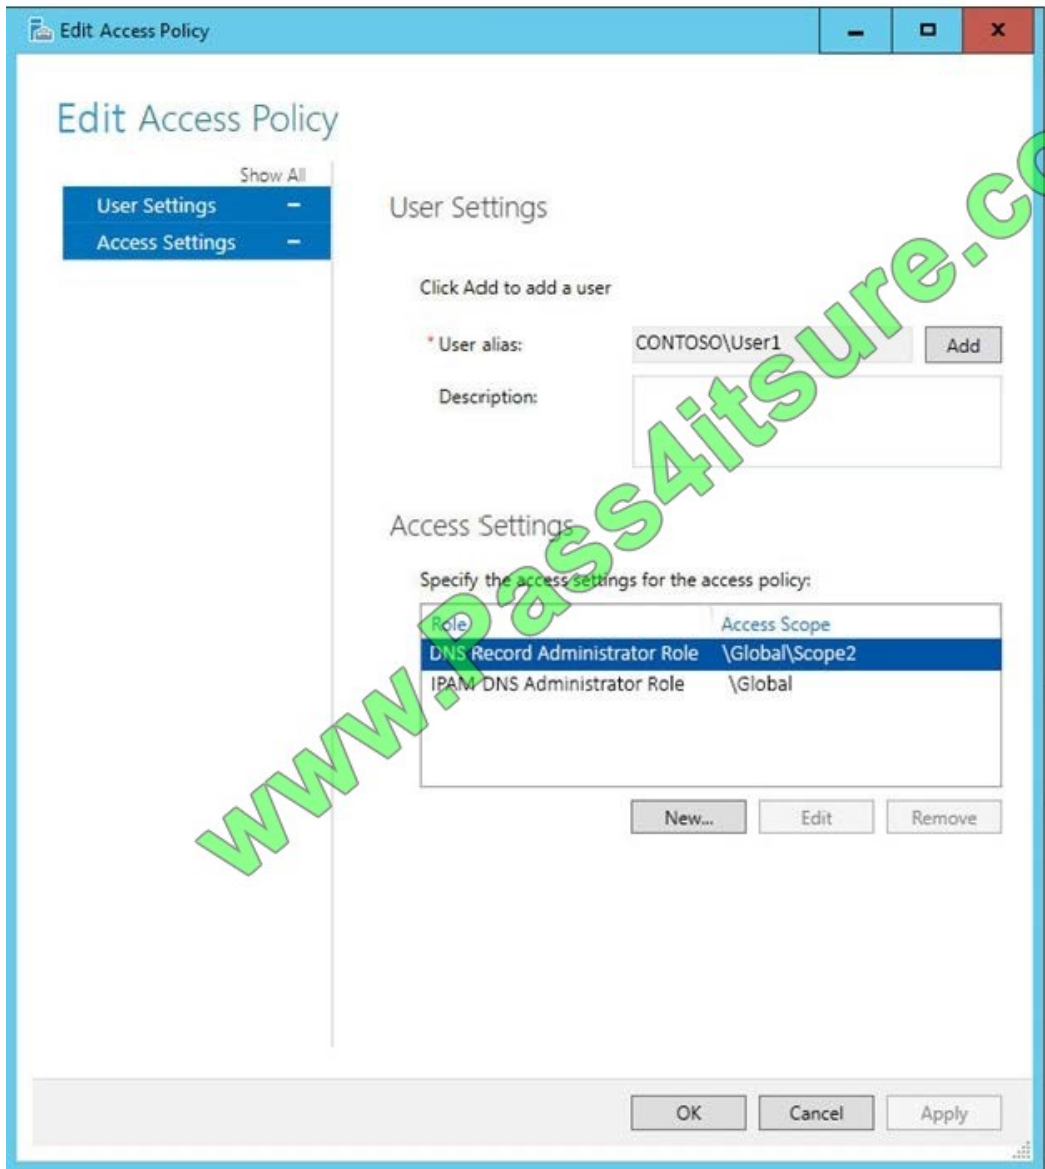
Edit Access Policy

Edit Access Policy

Show All
User Settings
Access Settings

User Settings

Click Add to add a user

* User alias: CONTOSO\User1 Add

Description:

Access Settings

Specify the access settings for the access policy:

| Role | Access Scope |
|---|---|
| DNS Record Administrator Role | \Global\Scope2 |
| IPAM DNS Administrator Role | \Global |

New... Edit Remove

OK Cancel Apply

www.Pass4itsure.co